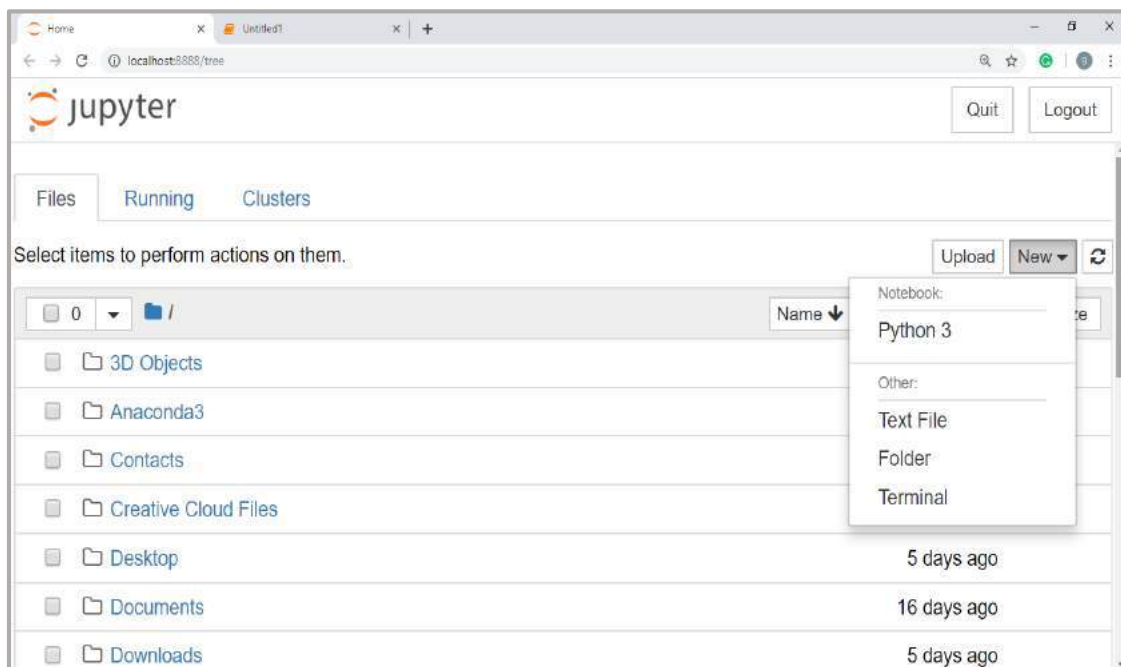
Home
Untitled1
localhost:8888/tree

jupyter

Quit
Logout

Files
Running
Clusters

Select items to perform actions on them.

Upload
New ▾

0
/

Name ↓
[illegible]te

Notebook:
Python 3
Other:
Text File
Folder
Terminal

3D Objects
Anaconda3
Contacts
Creative Cloud Files
Desktop 5 days ago
Documents 16 days ago
Downloads 5 days ago